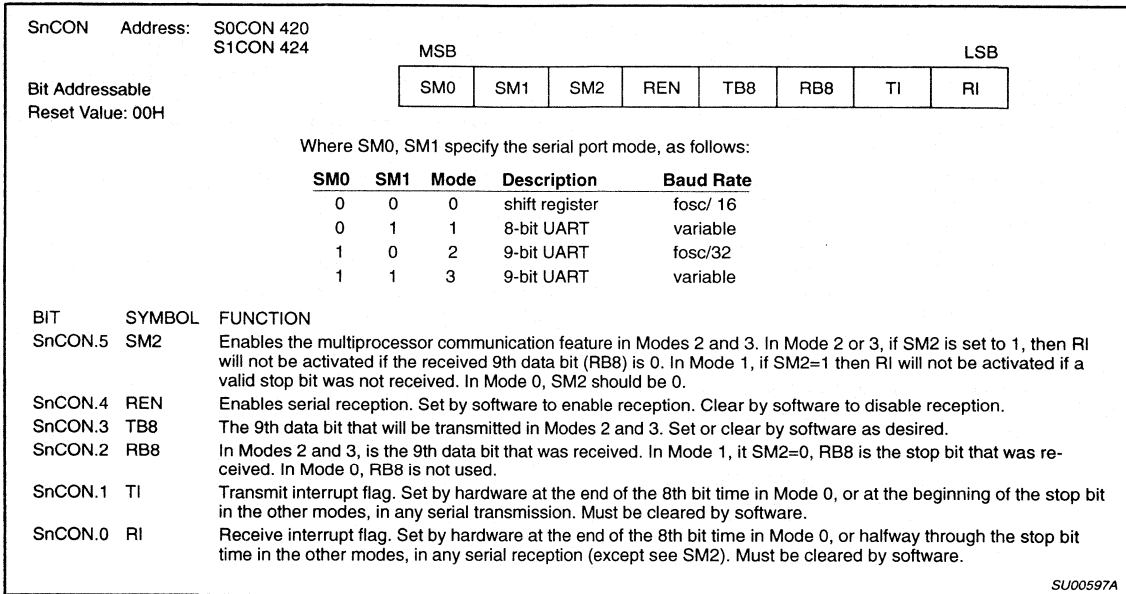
SnCON Address: S0CON 420
S1CON 424

Bit Addressable
Reset Value: 00H

MSB LSB

| SM0 | SM1 | SM2 | REN | TB8 | RB8 | TI | RI |
|---|---|---|---|---|---|---|---|

Where SM0, SM1 specify the serial port mode, as follows:

| SM0 | SM1 | Mode | Description | Baud Rate |
|---|---|---|---|---|
| 0 | 0 | 0 | shift register | fosc/ 16 |
| 0 | 1 | 1 | 8-bit UART | variable |
| 1 | 0 | 2 | 9-bit UART | fosc/32 |
| 1 | 1 | 3 | 9-bit UART | variable |

| BIT | SYMBOL | FUNCTION |
|---|---|---|
| SnCON.5 | SM2 | Enables the multiprocessor communication feature in Modes 2 and 3. In Mode 2 or 3, if SM2 is set to 1, then RI will not be activated if the received 9th data bit (RB8) is 0. In Mode 1, if SM2=1 then RI will not be activated if a valid stop bit was not received. In Mode 0, SM2 should be 0. |
| SnCON.4 | REN | Enables serial reception. Set by software to enable reception. Clear by software to disable reception. |
| SnCON.3 | TB8 | The 9th data bit that will be transmitted in Modes 2 and 3. Set or clear by software as desired. |
| SnCON.2 | RB8 | In Modes 2 and 3, is the 9th data bit that was received. In Mode 1, it SM2=0, RB8 is the stop bit that was received. In Mode 0, RB8 is not used. |
| SnCON.1 | TI | Transmit interrupt flag. Set by hardware at the end of the 8th bit time in Mode 0, or at the beginning of the stop bit in the other modes, in any serial transmission. Must be cleared by software. |
| SnCON.0 | RI | Receive interrupt flag. Set by hardware at the end of the 8th bit time in Mode 0, or halfway through the stop bit time in the other modes, in any serial reception (except see SM2). Must be cleared by software. |

SU00597A